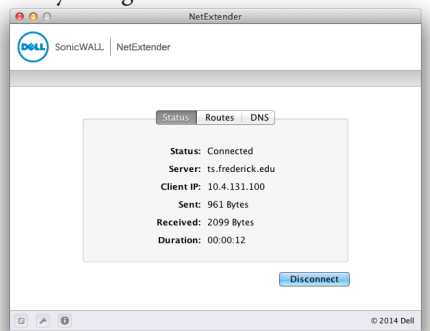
NetExtender

DELL SonicWALL | NetExtender

Status Routes DNS

Status: Connected
Server: ts.frederick.edu
Client IP: 10.4.131.100
Sent: 961 Bytes
Received: 2099 Bytes
Duration: 00:00:12

Disconnect

© 2014 Dell